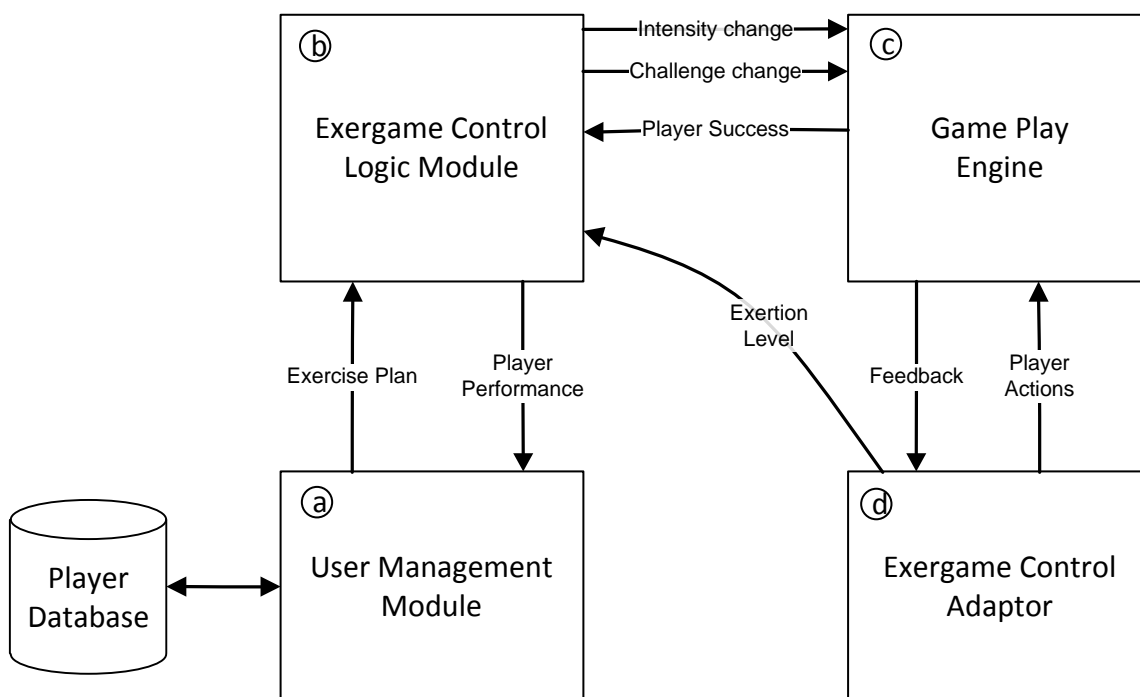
ⓑ
Exergame Control Logic Module

Intensity change
Challenge change
Player Success

ⓒ
Game Play Engine

Exertion Level

Exercise Plan

Player Performance

Feedback

Player Actions

Player Database

ⓐ
User Management Module

ⓓ
Exergame Control Adaptor